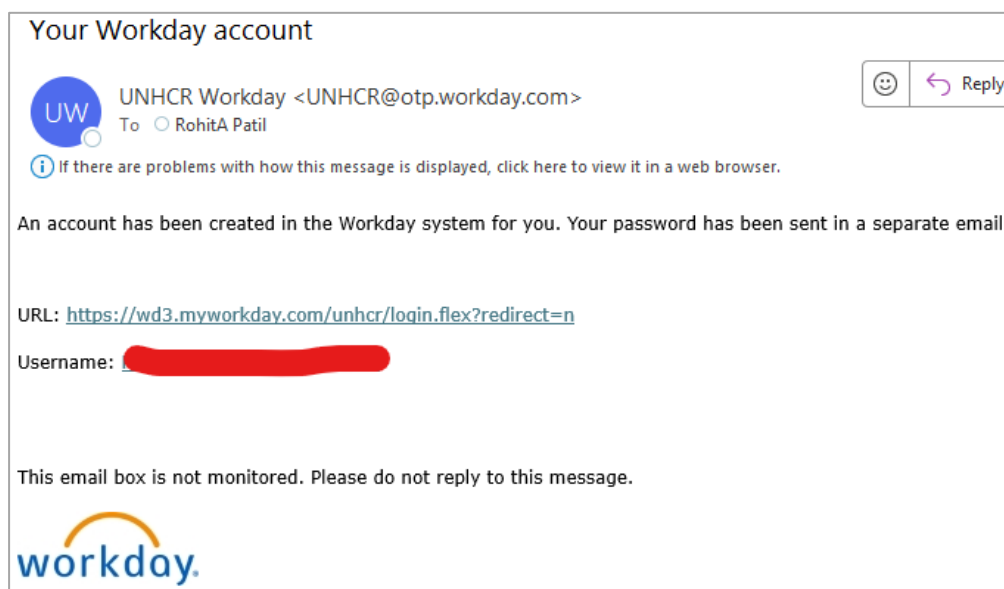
Your Workday account

UW

UNHCR Workday <UNHCR@otp.workday.com>
To RohitA Patil

Reply

If there are problems with how this message is displayed, click here to view it in a web browser.

An account has been created in the Workday system for you. Your password has been sent in a separate email

URL: https://wd3.myworkday.com/unhcr/login.flex?redirect=n

Username: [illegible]

This email box is not monitored. Please do not reply to this message.

workday.